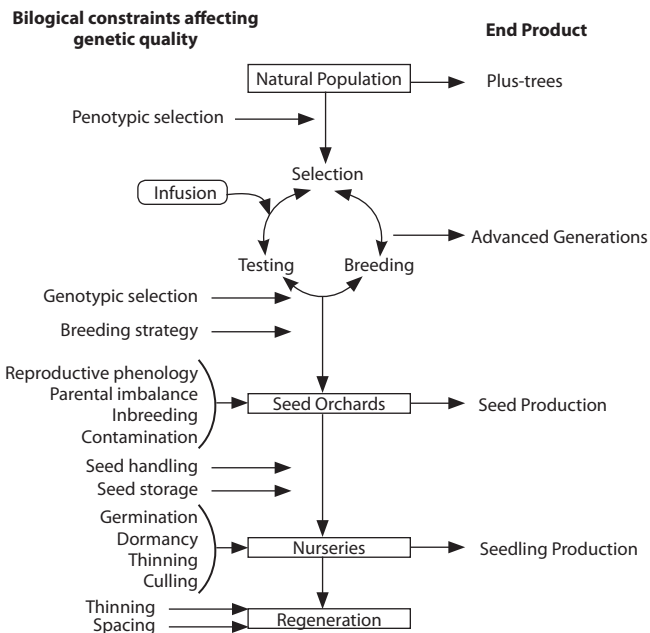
Bilogical constraints affecting genetic quality

End Product

Natural Population

Plus-trees

Penotypic selection

Selection

Infusion

Advanced Generations

Testing

Breeding

Genotypic selection

Breeding strategy

Reproductive phenology
Parental imbalance
Inbreeding
Contamination

Seed Orchards

Seed Production

Seed handling
Seed storage

Germination
Dormancy
Thinning
Culling

Nurseries

Seedling Production

Thinning
Spacing

Regeneration